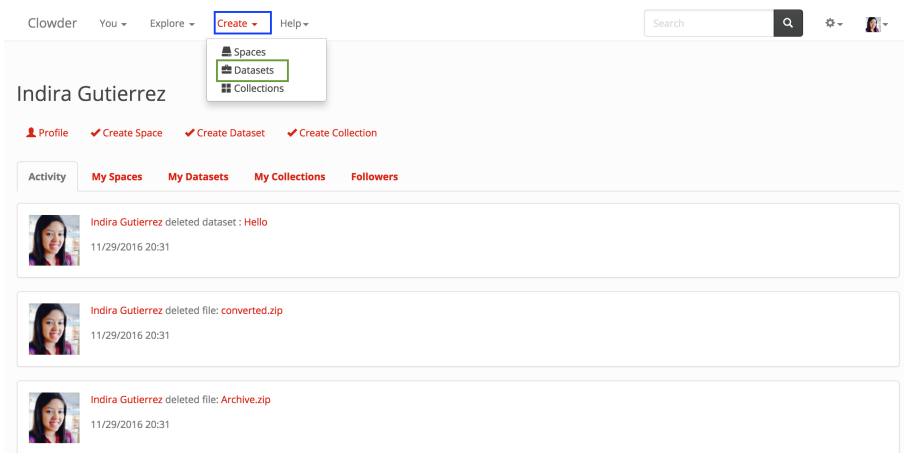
Clowder You Explore Create Help

Search

Spaces
Datasets
Collections

Indira Gutierrez

Profile ✔ Create Space ✔ Create Dataset ✔ Create Collection

Activity My Spaces My Datasets My Collections Followers

Indira Gutierrez deleted dataset : Hello
11/29/2016 20:31

Indira Gutierrez deleted file: converted.zip
11/29/2016 20:31

Indira Gutierrez deleted file: Archive.zip
11/29/2016 20:31